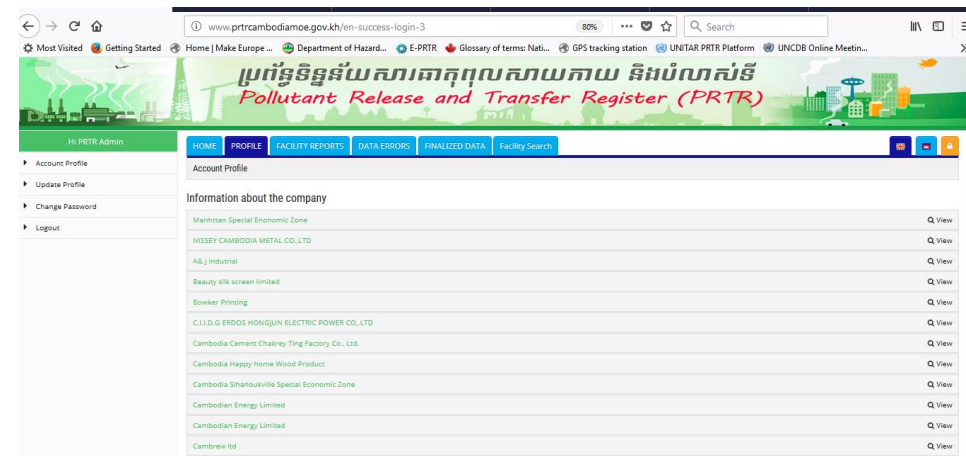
www.prtrcambodiamoe.gov.kh/en-success-login-3

80%

Search

Most Visited Getting Started Home | Make Europe ... Department of Hazard... E-PRTR Glossary of terms: Nati... GPS tracking station UNITAR PRTR Platform UNCDB Online Meetin...

ប្រព័ន្ធទិន្នន័យសារធាតុពុលសាយភាយ និងបំលាស់ទី
Pollutant Release and Transfer Register (PRTR)

Hi PRTR Admin

Account Profile
Update Profile
Change Password
Logout

HOME PROFILE FACILITY REPORTS DATA ERRORS FINALIZED DATA Facility Search

Account Profile

Information about the company

| | |
|---|---|
| Manhttan Special Enonomic Zone | View |
| NISSEY CAMBODIA METAL CO.,LTD | View |
| A& j indutrial | View |
| Beauty silk screen limited | View |
| Bowker Printing | View |
| C.I.I.D.G ERDOS HONGJUN ELECTRIC POWER CO.,LTD | View |
| Cambodia Cement Chakrey Ting Factory Co., Ltd. | View |
| Cambodia Happy home Wood Product | View |
| Cambodia Sihanoukville Special Economic Zone | View |
| Cambodian Energy Limited | View |
| Cambodian Energy Limited | View |
| Cambrew ltd | View |